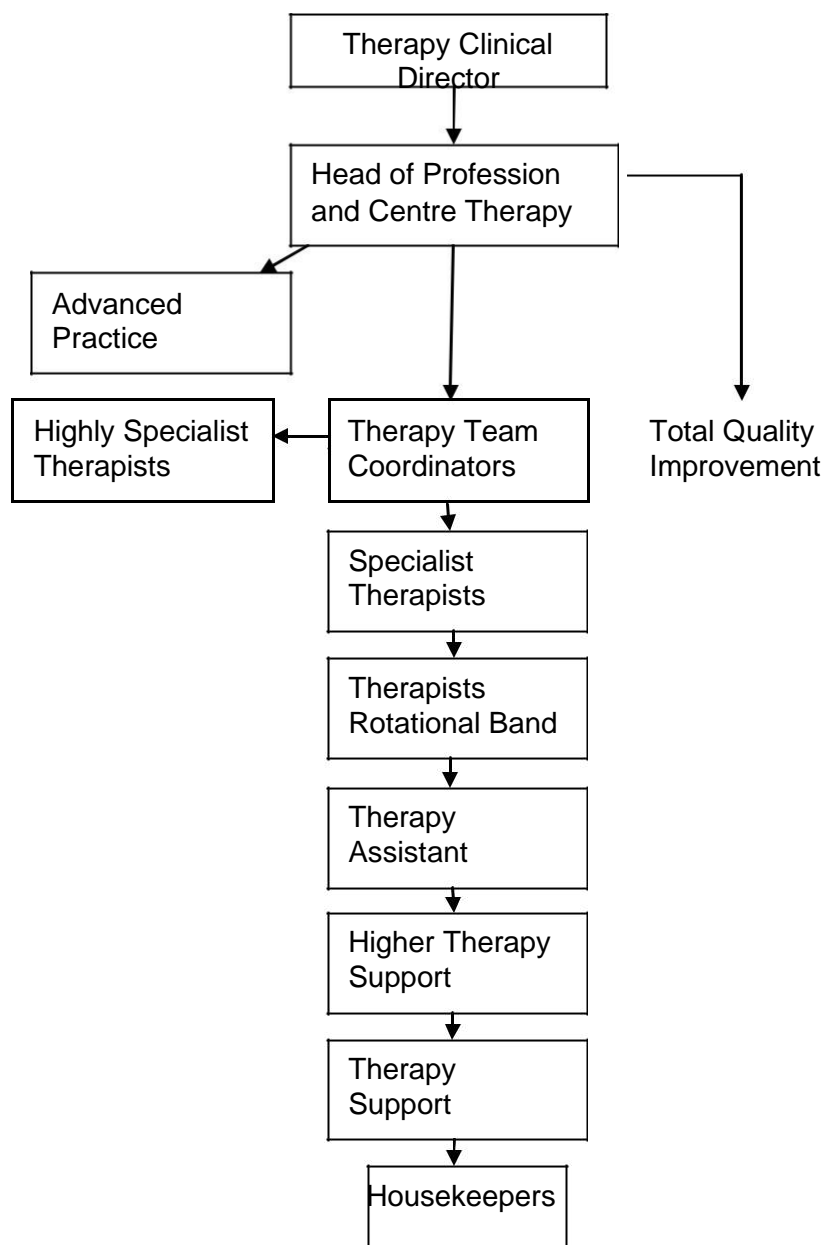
Therapy Clinical Director

Head of Profession and Centre Therapy

Advanced Practice

Highly Specialist Therapists

Therapy Team Coordinators

Total Quality Improvement

Specialist Therapists

Therapists Rotational Band

Therapy Assistant

Higher Therapy Support

Therapy Support

Housekeepers